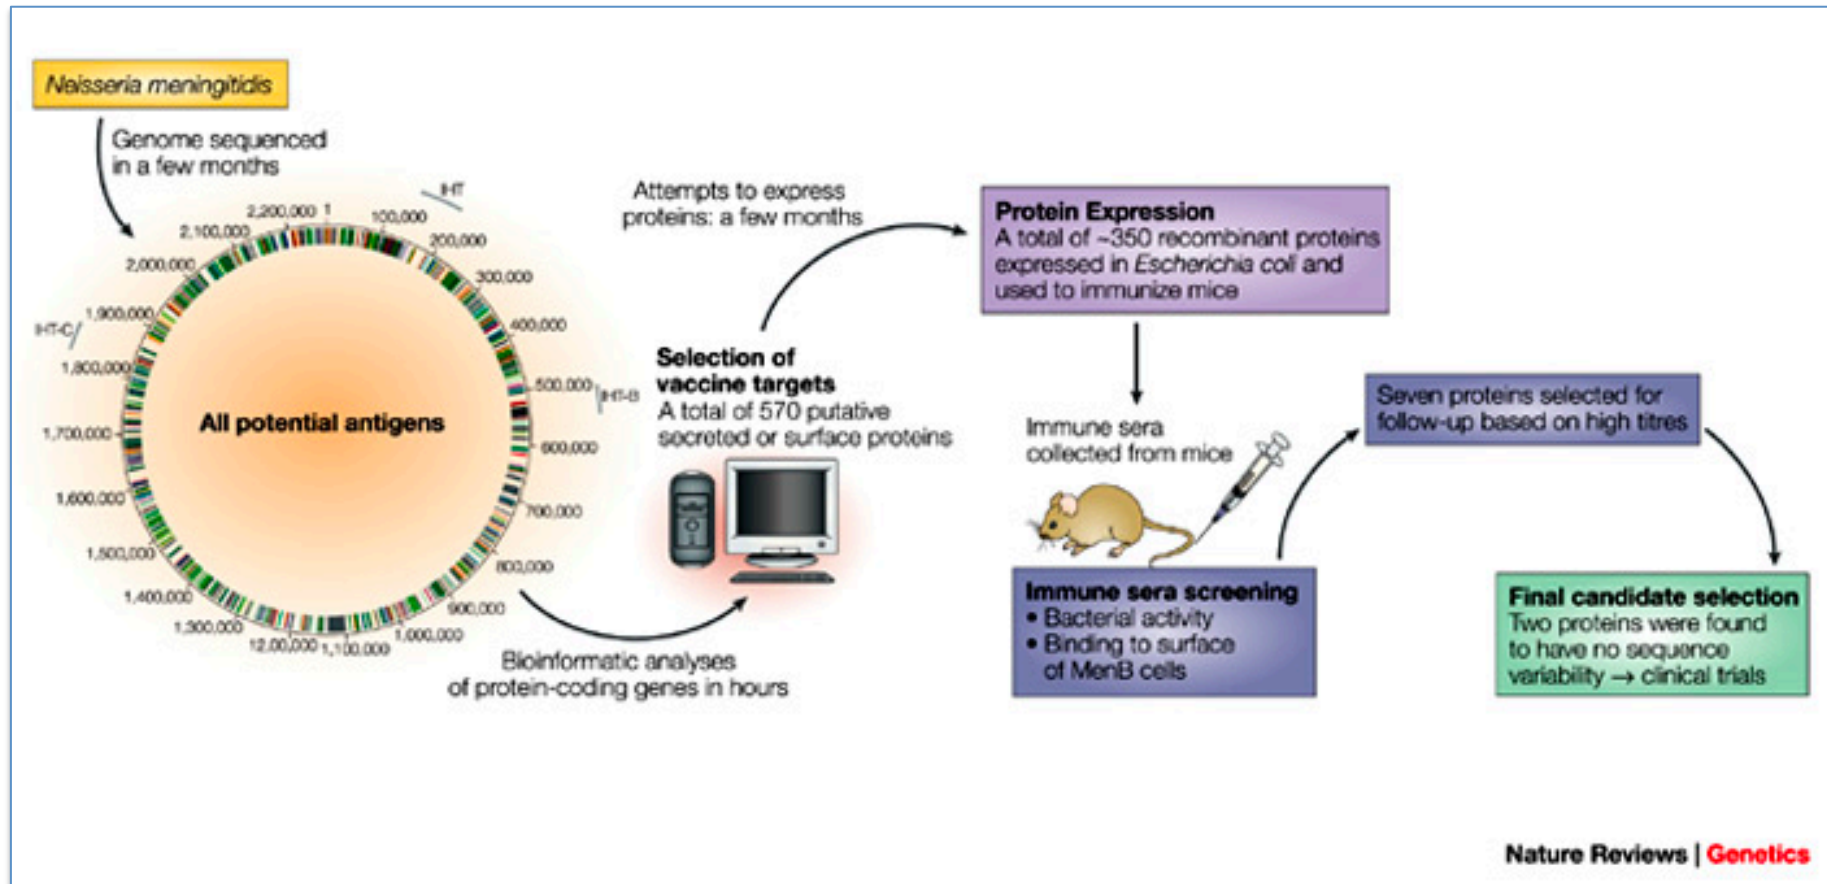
*Neisseria meningitidis*

Genome sequenced in a few months

IHT

2,200,000 1 100,000 200,000 300,000 400,000 500,000 600,000 700,000 800,000 900,000 1,000,000 1,100,000 12,00,000 1,300,000 1,400,000 1,500,000 1,600,000 1,700,000 1,800,000 1,900,000 2,000,000 2,100,000

IHT-C

IHT-B

All potential antigens

Bioinformatic analyses of protein-coding genes in hours

Selection of vaccine targets
A total of 570 putative secreted or surface proteins

Attempts to express proteins: a few months

Protein Expression
A total of ~350 recombinant proteins expressed in *Escherichia coli* and used to immunize mice

Immune sera collected from mice

Immune sera screening
• Bacterial activity
• Binding to surface of MenB cells

Seven proteins selected for follow-up based on high titres

Final candidate selection
Two proteins were found to have no sequence variability → clinical trials

Nature Reviews | Genetics